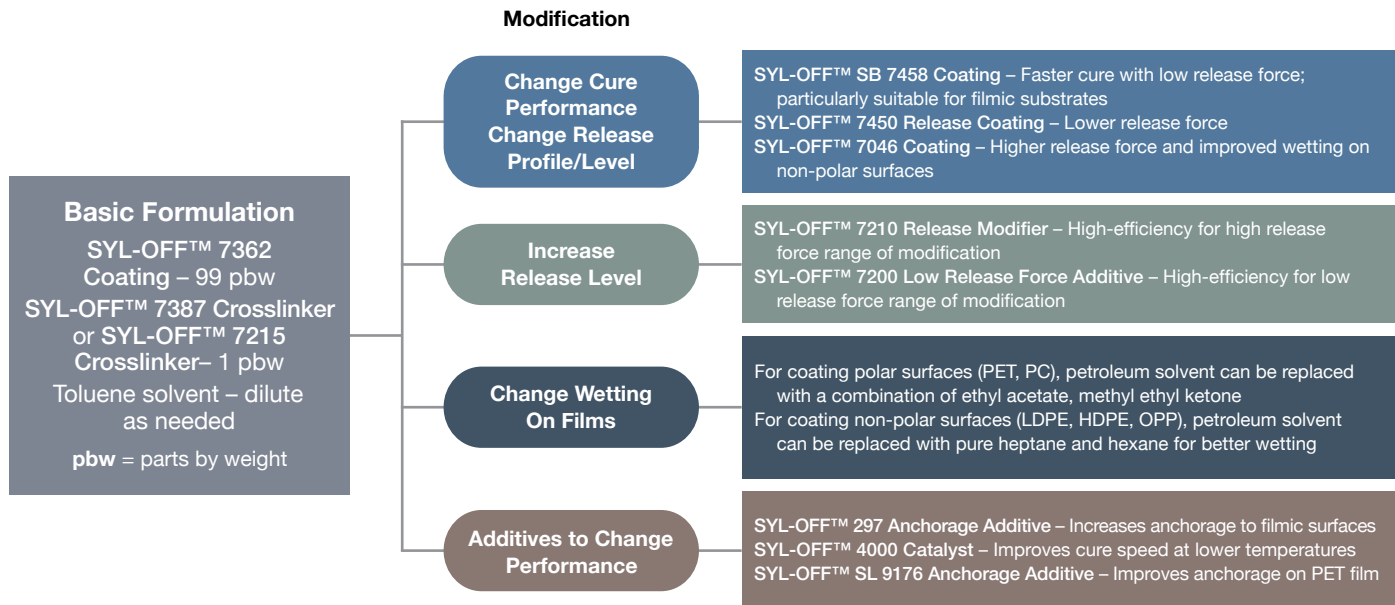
Modification

Basic Formulation
SYL-OFF™ 7362 Coating – 99 pbw
SYL-OFF™ 7387 Crosslinker or SYL-OFF™ 7215 Crosslinker– 1 pbw
Toluene solvent – dilute as needed
pbw = parts by weight

Change Cure Performance Change Release Profile/Level

SYL-OFF™ SB 7458 Coating – Faster cure with low release force; particularly suitable for filmic substrates
SYL-OFF™ 7450 Release Coating – Lower release force
SYL-OFF™ 7046 Coating – Higher release force and improved wetting on non-polar surfaces

Increase Release Level

SYL-OFF™ 7210 Release Modifier – High-efficiency for high release force range of modification
SYL-OFF™ 7200 Low Release Force Additive – High-efficiency for low release force range of modification

Change Wetting On Films

For coating polar surfaces (PET, PC), petroleum solvent can be replaced with a combination of ethyl acetate, methyl ethyl ketone
For coating non-polar surfaces (LDPE, HDPE, OPP), petroleum solvent can be replaced with pure heptane and hexane for better wetting

Additives to Change Performance

SYL-OFF™ 297 Anchorage Additive – Increases anchorage to filmic surfaces
SYL-OFF™ 4000 Catalyst – Improves cure speed at lower temperatures
SYL-OFF™ SL 9176 Anchorage Additive – Improves anchorage on PET film